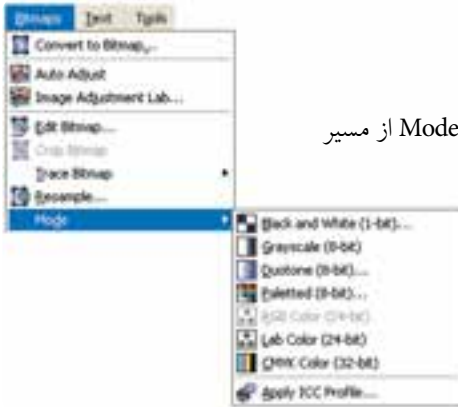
Bitmaps Text Tools

Convert to Bitmap...
Auto Adjust
Image Adjustment Lab...
Edit Bitmap...
Crop Bitmap
Trace Bitmap
Resample...
Mode

Black and White (1-bit)...
Grayscale (8-bit)
Duotone (8-bit)...
Paletted (8-bit)...
RGB Color (24-bit)
Lab Color (24-bit)
CMYK Color (32-bit)
Apply ICC Profile...

Mode از مسیر